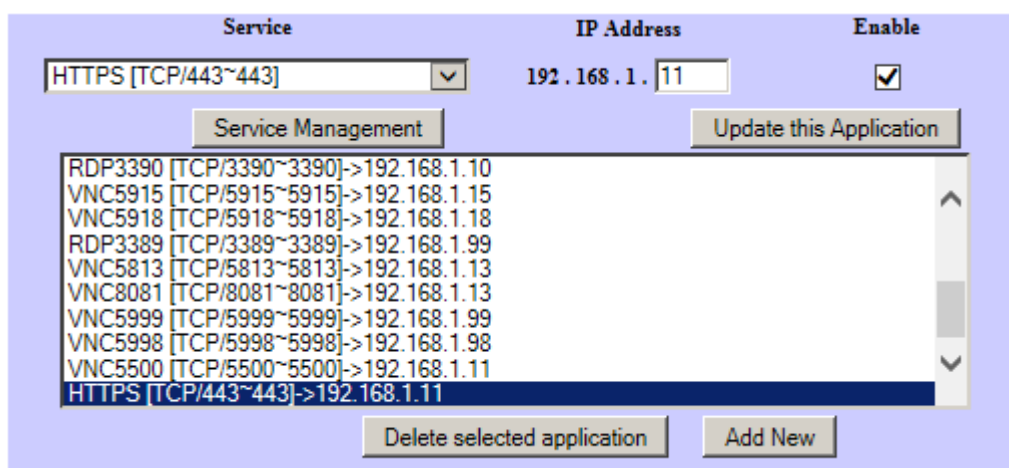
| Service | IP Address | Enable |
|---|---|---|
| HTTPS [TCP/443~443] | 192 . 168 . 1 . 11 | ✓ |

Service Management

Update this Application

RDP3390 [TCP/3390~3390]->192.168.1.10
VNC5915 [TCP/5915~5915]->192.168.1.15
VNC5918 [TCP/5918~5918]->192.168.1.18
RDP3389 [TCP/3389~3389]->192.168.1.99
VNC5813 [TCP/5813~5813]->192.168.1.13
VNC8081 [TCP/8081~8081]->192.168.1.13
VNC5999 [TCP/5999~5999]->192.168.1.99
VNC5998 [TCP/5998~5998]->192.168.1.98
VNC5500 [TCP/5500~5500]->192.168.1.11
HTTPS [TCP/443~443]->192.168.1.11

Delete selected application

Add New